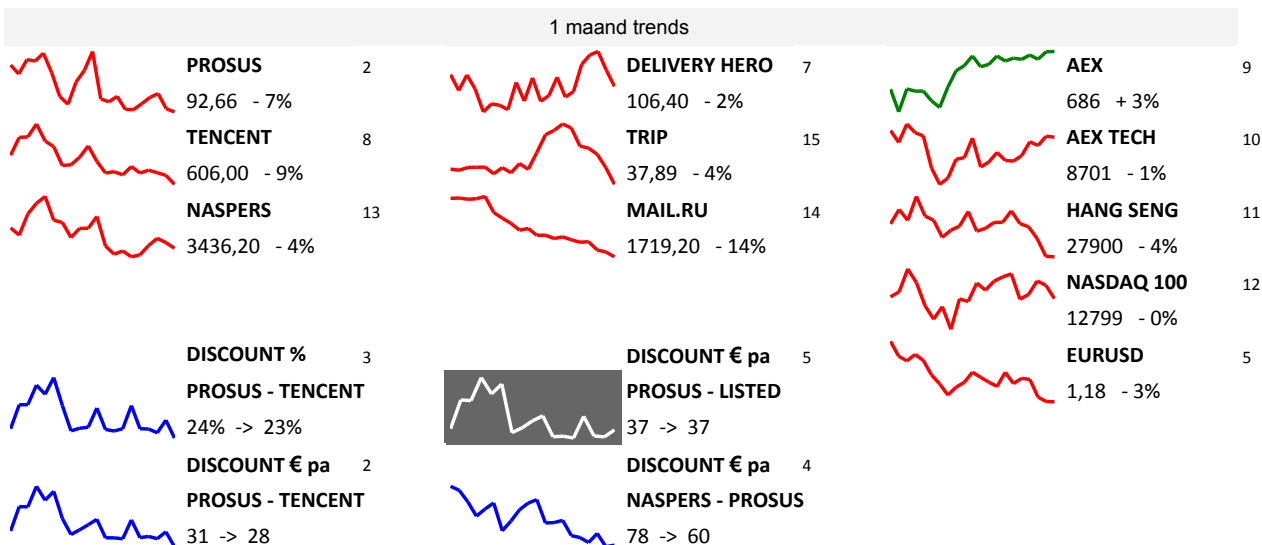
1 maand trends

PROSUS 2
92,66 - 7%

TENCENT 8
606,00 - 9%

NASPERS 13
3436,20 - 4%

DELIVERY HERO 7
106,40 - 2%

TRIP 15
37,89 - 4%

MAIL.RU 14
1719,20 - 14%

AEX 9
686 + 3%

AEX TECH 10
8701 - 1%

HANG SENG 11
27900 - 4%

NASDAQ 100 12
12799 - 0%

DISCOUNT % 3
PROSUS - TENCENT
24% -> 23%

DISCOUNT € pa 5
PROSUS - LISTED
37 -> 37

EURUSD 5
1,18 - 3%

DISCOUNT € pa 2
PROSUS - TENCENT
31 -> 28

DISCOUNT € pa 4
NASPERS - PROSUS
78 -> 60